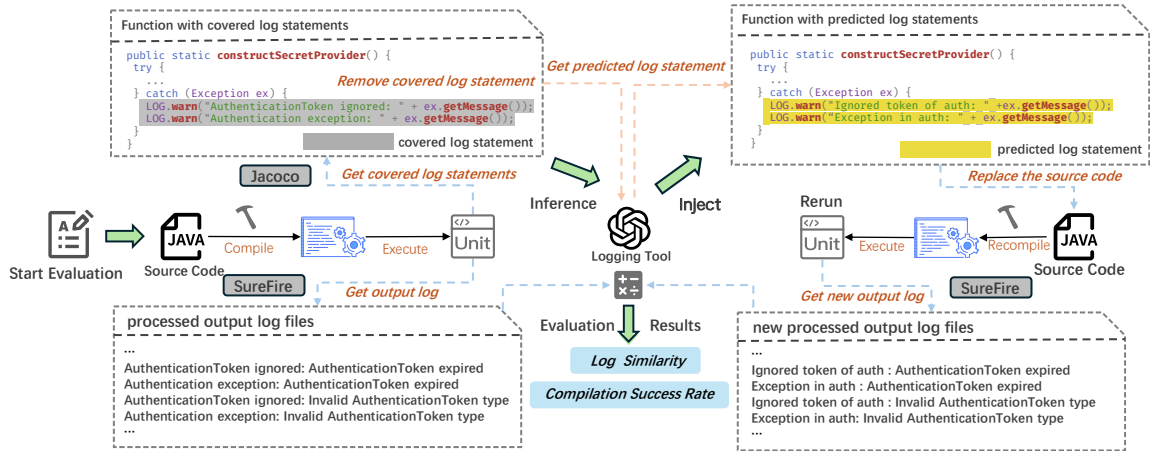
Function with covered log statements

public static constructSecretProvider() {
 try {
   ...
 } catch (Exception ex) {
   LOG.warn("AuthenticationToken ignored: " + ex.getMessage());
   LOG.warn("Authentication exception: " + ex.getMessage());
 }
}

Remove covered log statement

covered log statement

Get predicted log statement

Function with predicted log statements

public static constructSecretProvider() {
 try {
   ...
 } catch (Exception ex) {
   LOG.warn("Ignored token of auth: " +ex.getMessage());
   LOG.warn("Exception in auth: " + ex.getMessage());
 }
}

predicted log statement

Jacoco

Get covered log statements

Inference

Inject

Replace the source code

Start Evaluation

JAVA

Source Code

Compile

Execute

Unit

Logging Tool

Rerun

Unit

Execute

Recompile

JAVA

Source Code

SureFire

Get output log

Get new output log

SureFire

processed output log files

...
AuthenticationToken ignored: AuthenticationToken expired
Authentication exception: AuthenticationToken expired
AuthenticationToken ignored: Invalid AuthenticationToken type
Authentication exception: Invalid AuthenticationToken type
...

Evaluation

Results

Log Similarity

Compilation Success Rate

new processed output log files

...
Ignored token of auth : AuthenticationToken expired
Exception in auth : AuthenticationToken expired
Ignored token of auth : Invalid AuthenticationToken type
Exception in auth: Invalid AuthenticationToken type
...